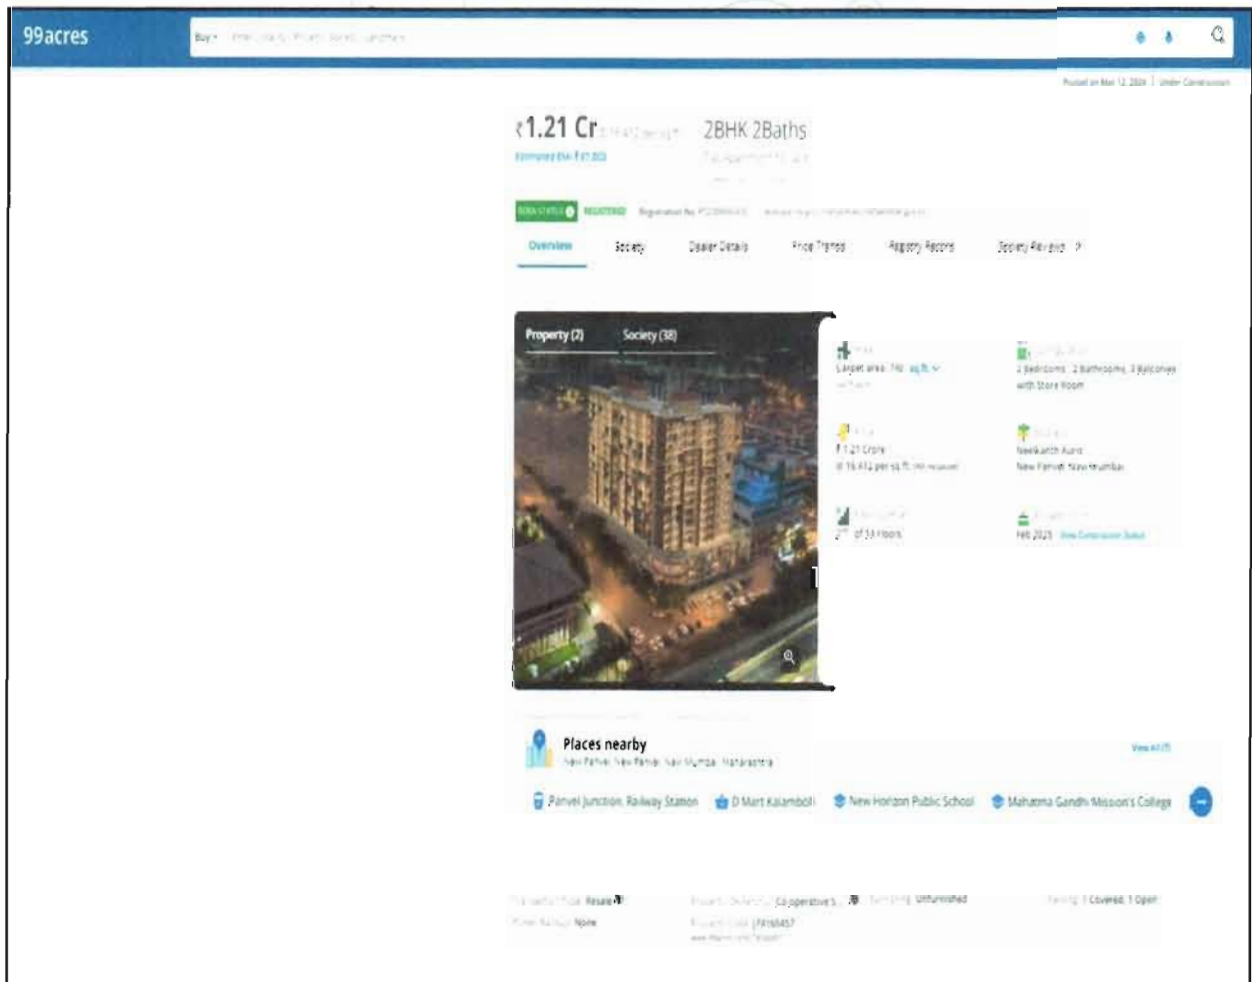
99acres

Buy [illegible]

Posted on Mar 12, 2024 | Under Construction

₹1.21 Cr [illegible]

2BHK 2Baths

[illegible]

RERA STATUS REGISTERED Registration No. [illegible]

Overview Society Dealer Details Price Trends Registry Records Society Reviews >

Property (2) Society (38)

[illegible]
Carpet area: 740 sq.ft.
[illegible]

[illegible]
2 Bedrooms, 2 Bathrooms, 3 Balconies with Store Room

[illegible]
₹1.21 Crore
@ 16,412 per sq.ft. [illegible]

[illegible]
Neelkanth Aura
New Panvel, Navi mumbai

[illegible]
2nd of 33 Floors

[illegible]
Feb 2025 View Construction Status

Places nearby
New Panvel, New Panvel, Navi Mumbai, Maharashtra

View All

Panvel Junction Railway Station
D Mart Kalamboli
New Horizon Public School
Mahatma Gandhi Mission's College

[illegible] Resale
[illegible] Cooperative S
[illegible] Unfurnished
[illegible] 1 Covered, 1 Open
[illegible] None
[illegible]